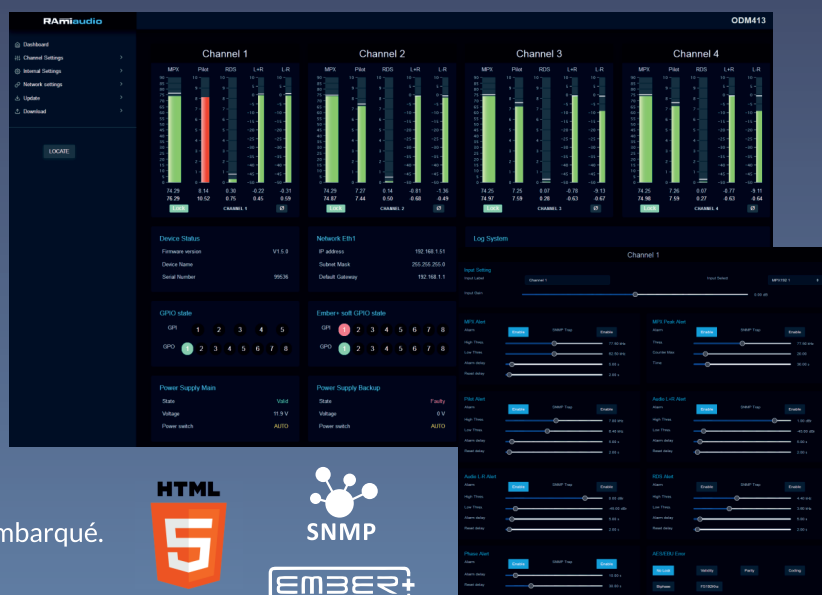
RAMiaudio

ODM413

Dashboard
Channel Settings
Internal Settings
Network settings
Update
Download

LOCATE

Channel 1
MPX Pilot RDS L+R L-R
74.29 8.14 0.30 -0.22 -0.31
76.29 10.52 0.75 0.45 0.59
LOCK CHANNEL 1

Channel 2
MPX Pilot RDS L+R L-R
74.29 7.27 0.14 -0.81 -1.36
74.87 7.44 0.50 -0.68 -0.49
LOCK CHANNEL 2

Channel 3
MPX Pilot RDS L+R L-R
74.25 7.25 0.07 -0.78 -9.13
74.97 7.59 0.26 -0.63 -0.67
LOCK CHANNEL 3

Channel 4
MPX Pilot RDS L+R L-R
74.25 7.26 0.07 -0.77 -9.11
74.98 7.59 0.27 -0.63 -0.64
LOCK CHANNEL 4

Device Status
Firmware version V1.5.0
Device Name
Serial Number 99536

Network Eth1
IP address 192.168.1.51
Subnet Mask 255.255.255.0
Default Gateway 192.168.1.1

Log System

GPIO state
GPI 1 2 3 4 5
GPO 1 2 3 4 5 6 7 8

Ember+ soft GPIO state
GPI 1 2 3 4 5 6 7 8
GPO 1 2 3 4 5 6 7 8

Power Supply Main
State Valid
Voltage 11.9 V
Power switch AUTO

Power Supply Backup
State Faulty
Voltage 0 V
Power switch AUTO

Channel 1
Input Setting
Input Label Channel 1
Input Select MPX/192 1
Input Gain

MPX Alert
Alarm Enable SNMP Trap Enable
High Thres
Low Thres
Alarm delay
Reset delay

MPX Peak Alert
Alarm Enable SNMP Trap Enable
Thres
Counter Max
Time

Pilot Alert
Alarm Enable SNMP Trap Enable
High Thres
Low Thres
Alarm delay
Reset delay

Audio L+R Alert
Alarm Enable SNMP Trap Enable
High Thres
Low Thres
Alarm delay
Reset delay

Audio L-R Alert
Alarm Enable SNMP Trap Enable
High Thres
Low Thres
Alarm delay
Reset delay

RDS Alert
Alarm Enable SNMP Trap Enable
High Thres
Low Thres
Alarm delay
Reset delay

Phase Alert
Alarm Enable SNMP Trap Enable
Alarm delay
Reset delay

AES/EBU Error
No Lock Validity Parity Coding
Biphase FS/192kHz

mbarqué.

HTML
5
SNMP
EMBER+